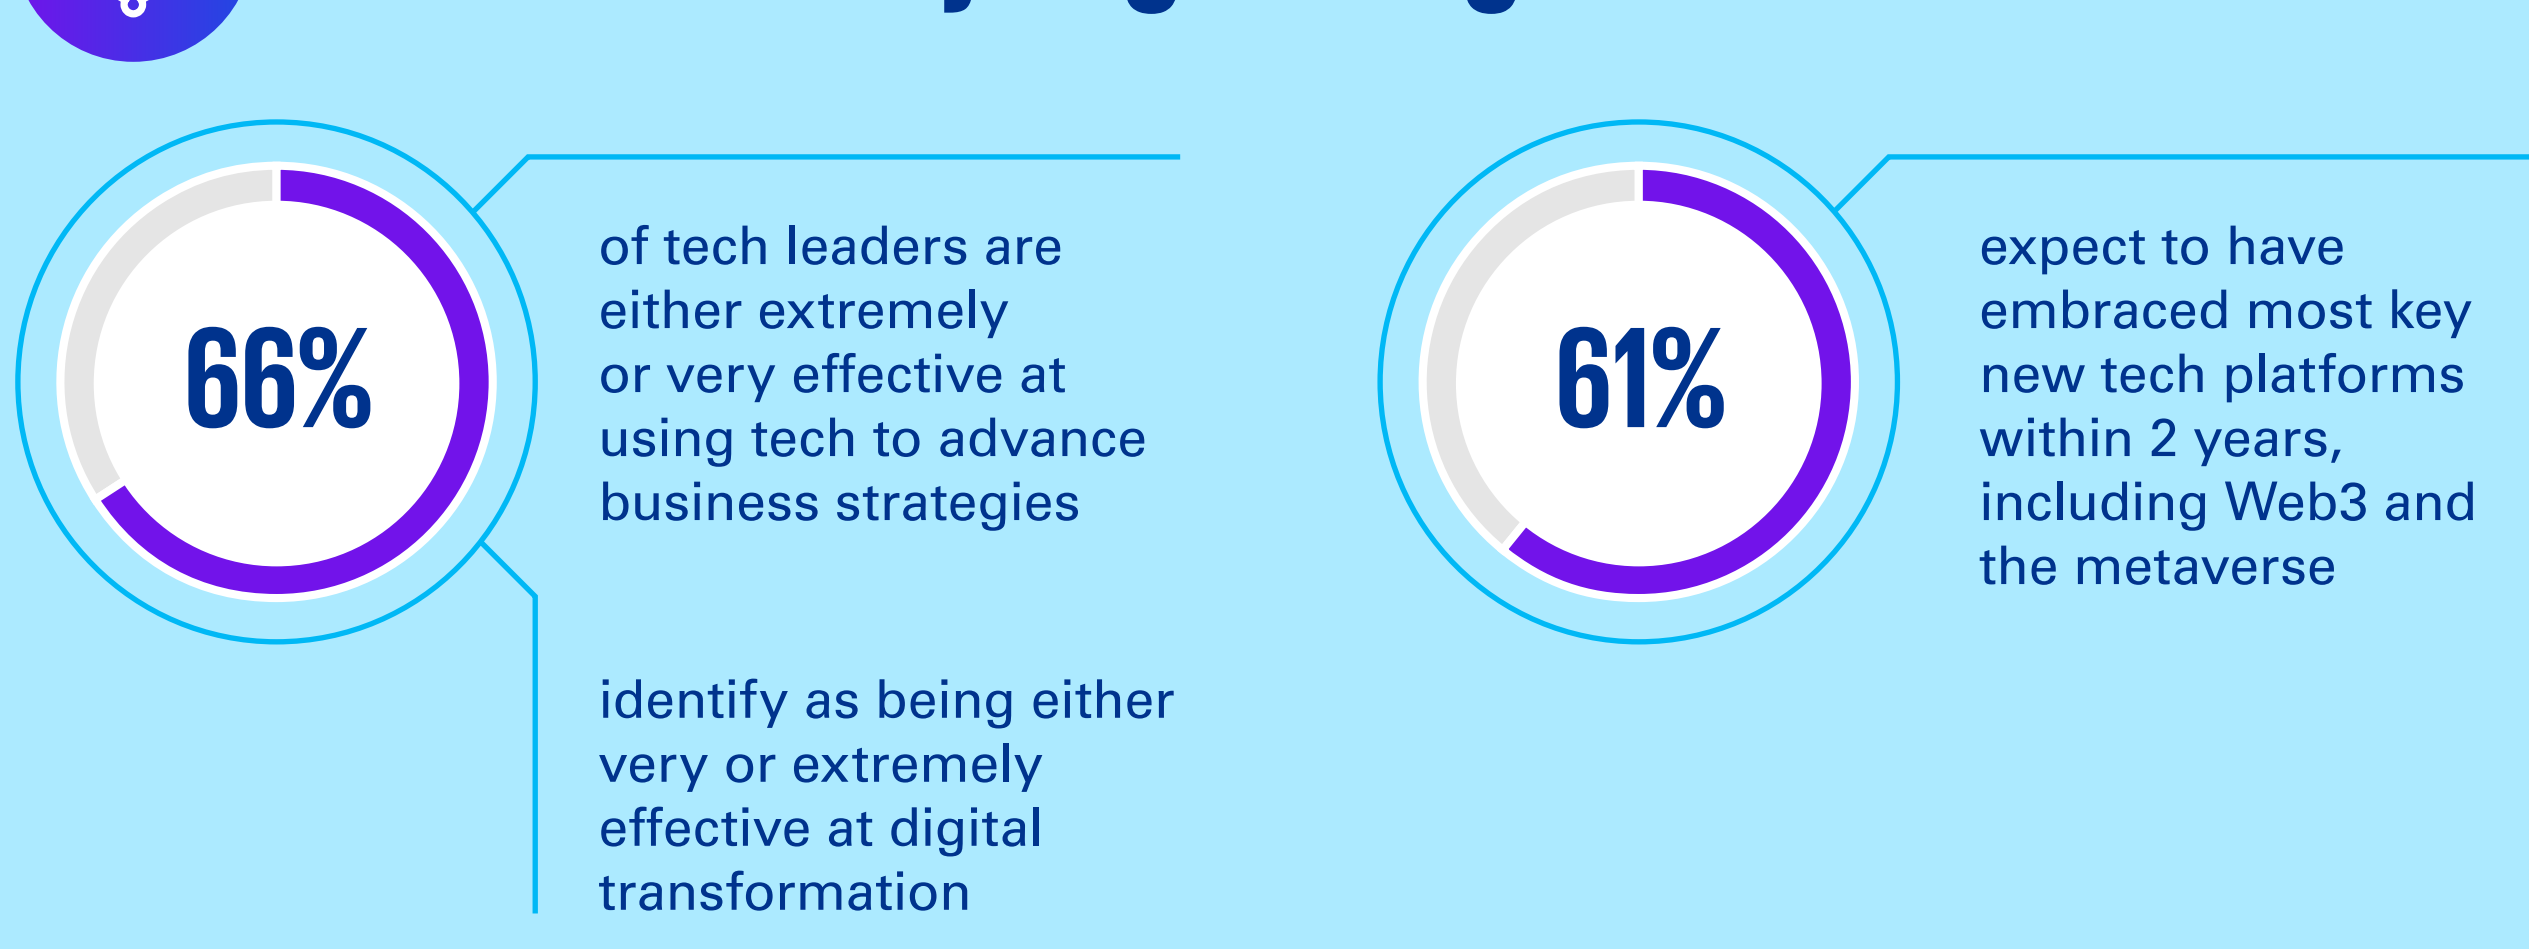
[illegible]

66%

of tech leaders are either extremely or very effective at using tech to advance business strategies

identify as being either very or extremely effective at digital transformation

61%

expect to have embraced most key new tech platforms within 2 years, including Web3 and the metaverse